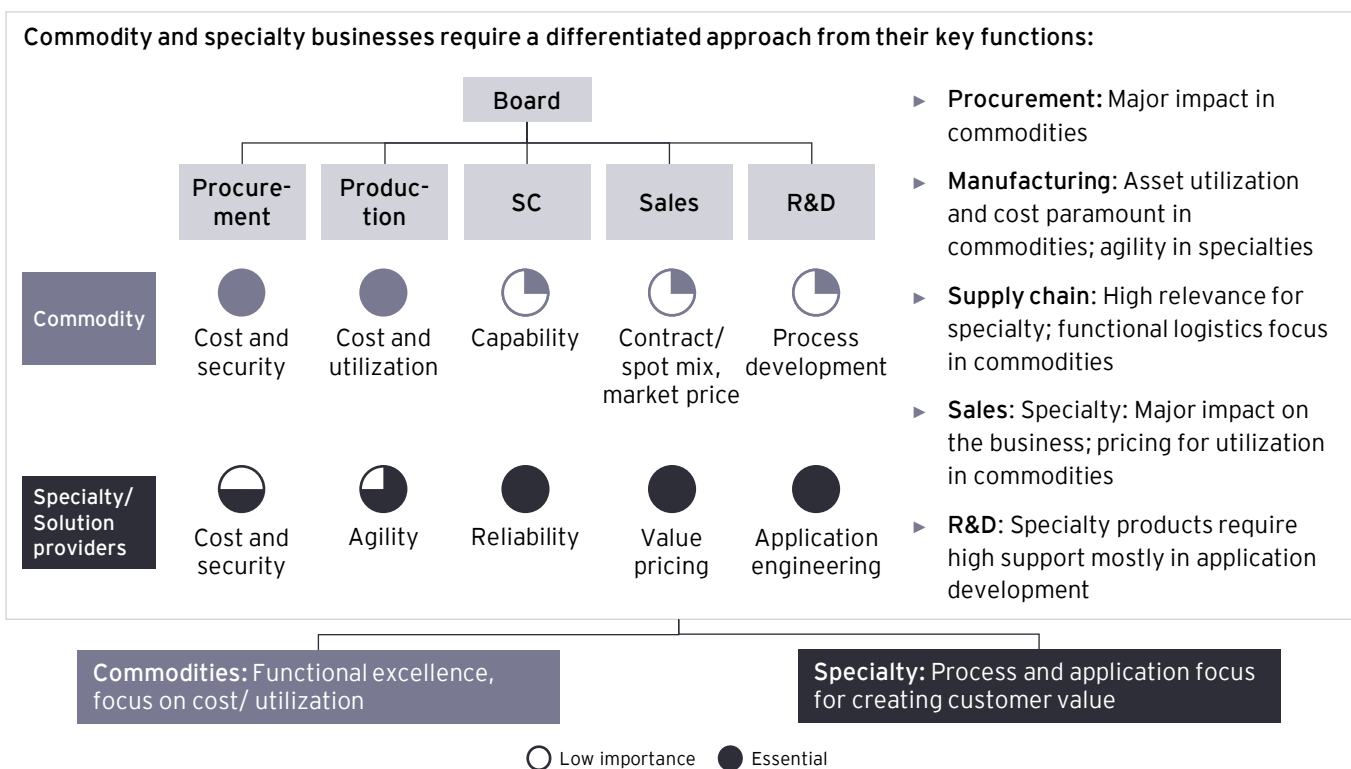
Commodity and specialty businesses require a differentiated approach from their key functions:

Board

| | Procurement | Production | SC | Sales | R&D |
|---|---|---|---|---|---|
| Commodity | Cost and security | Cost and utilization | Capability | Contract/ spot mix, market price | Process development |
| Specialty/ Solution providers | Cost and security | Agility | Reliability | Value pricing | Application engineering |

► Procurement: Major impact in commodities

► Manufacturing: Asset utilization and cost paramount in commodities; agility in specialties

► Supply chain: High relevance for specialty; functional logistics focus in commodities

► Sales: Specialty: Major impact on the business; pricing for utilization in commodities

► R&D: Specialty products require high support mostly in application development

Commodities: Functional excellence, focus on cost/ utilization

Specialty: Process and application focus for creating customer value

Low importance Essential